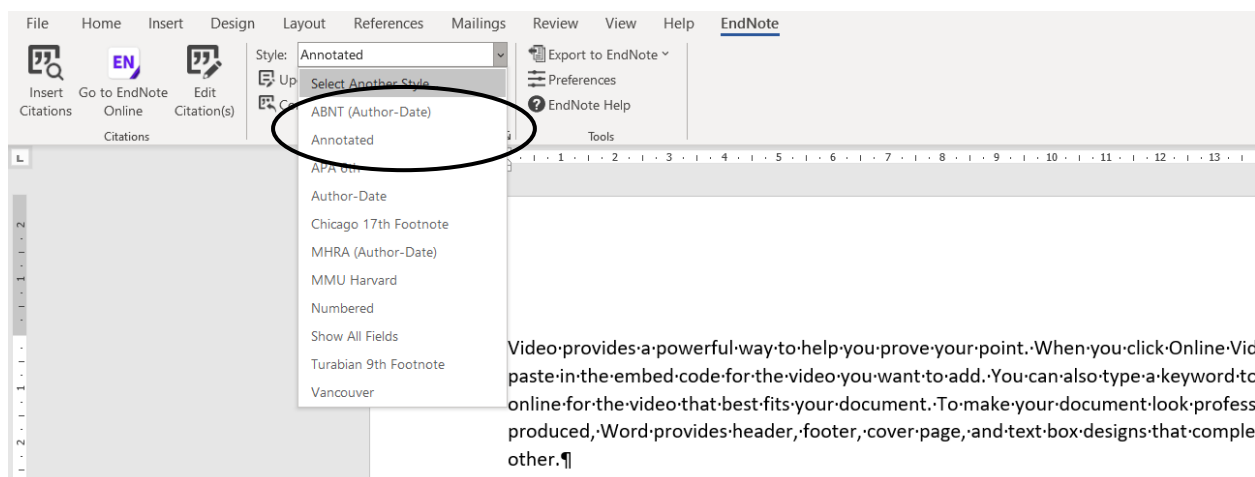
File Home Insert Design Layout References Mailings Review View Help EndNote

Insert Citations
Go to EndNote Online
Edit Citation(s)
Citations

Style: Annotated
Up
Co

Export to EndNote
Preferences
EndNote Help
Tools

Select Another Style...
ABNT (Author-Date)
Annotated
APA 6th
Author-Date
Chicago 17th Footnote
MHRA (Author-Date)
MMU Harvard
Numbered
Show All Fields
Turabian 9th Footnote
Vancouver

Video·provides·a·powerful·way·to·help·you·prove·your·point.·When·you·click·Online·Vid paste·in·the·embed·code·for·the·video·you·want·to·add.·You·can·also·type·a·keyword·to online·for·the·video·that·best·fits·your·document.·To·make·your·document·look·profess produced,·Word·provides·header,·footer,·cover·page,·and·text·box·designs·that·comple other.¶